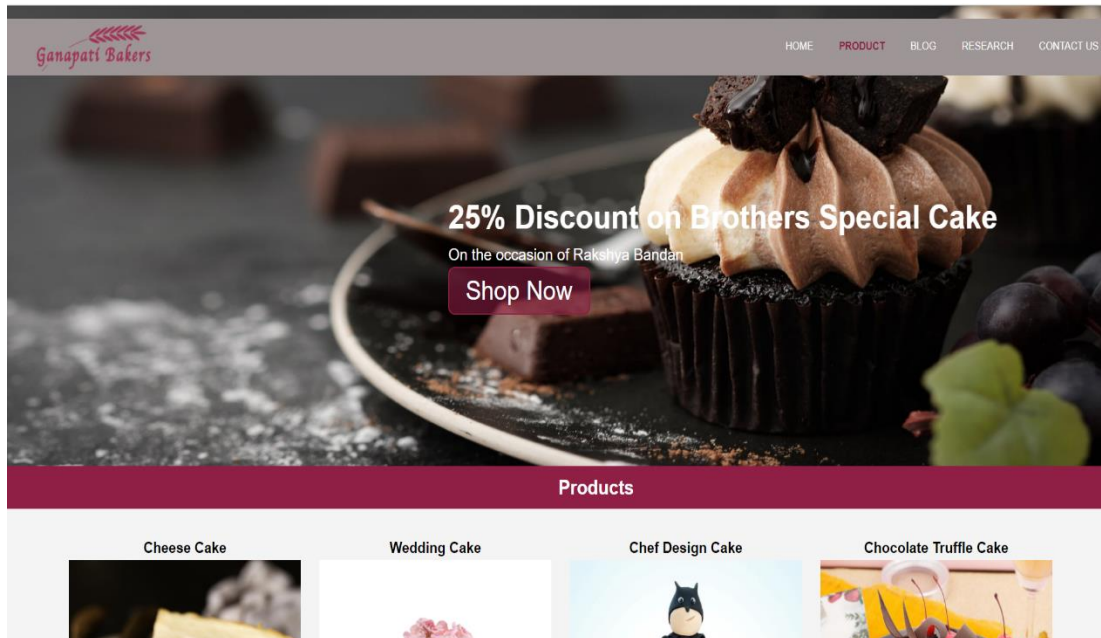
Ganapati Bakers

HOME PRODUCT BLOG RESEARCH CONTACT US

25% Discount on Brothers Special Cake

On the occasion of Rakshya Bandan

Shop Now

Products

Cheese Cake

Wedding Cake

Chef Design Cake

Chocolate Truffle Cake